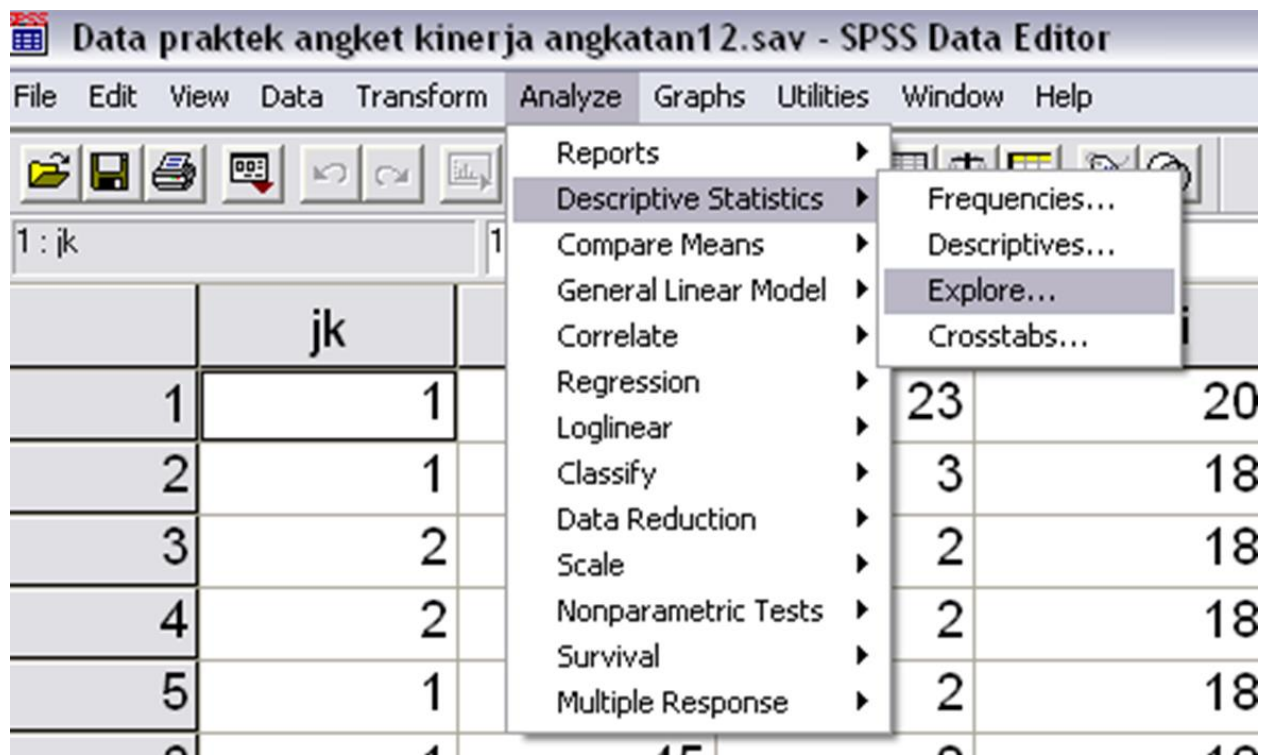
Data praktek angket kinerja angkatan12.sav - SPSS Data Editor

File Edit View Data Transform Analyze Graphs Utilities Window Help

1 : jk

Reports
Descriptive Statistics
Compare Means
General Linear Model
Correlate
Regression
Loglinear
Classify
Data Reduction
Scale
Nonparametric Tests
Survival
Multiple Response

Frequencies...
Descriptives...
Explore...
Crosstabs...

| | jk | | |
|---|---|---|---|
| 1 | 1 | 23 | 20 |
| 2 | 1 | 3 | 18 |
| 3 | 2 | 2 | 18 |
| 4 | 2 | 2 | 18 |
| 5 | 1 | 2 | 18 |